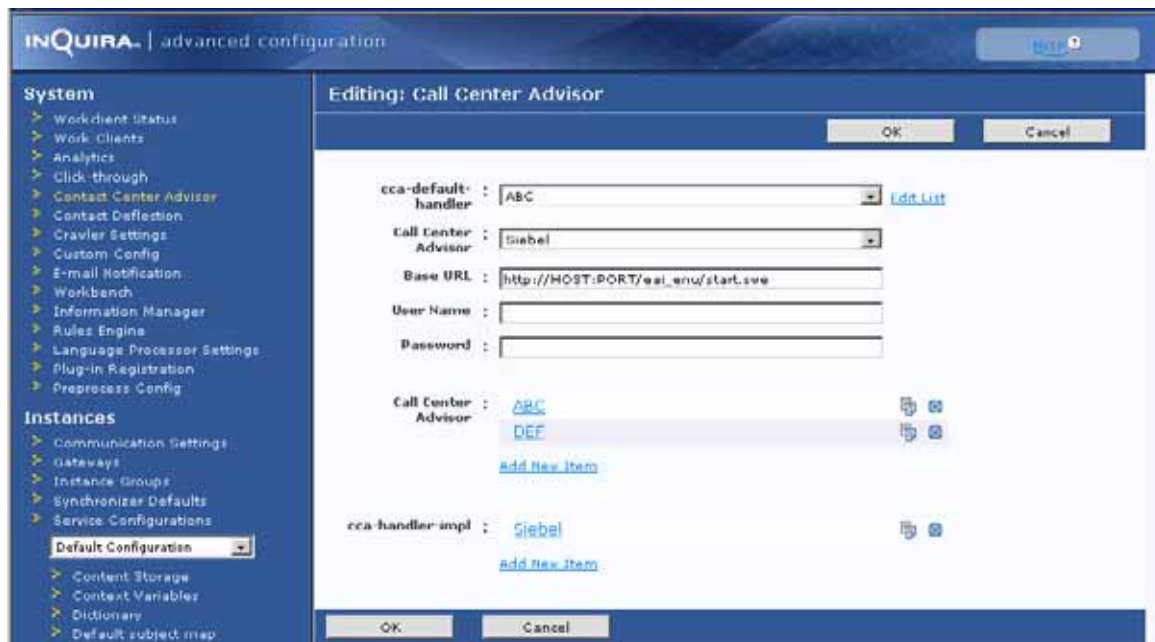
INQUIRA. | advanced configuration

Help

System
Workclient Status
Work Clients
Analytics
Click through
Contact Center Advisor
Contact Deflection
Crawler Settings
Custom Config
E-mail Notification
Workbench
Information Manager
Rules Engine
Language Processor Settings
Plug-in Registration
Preprocess Config

Instances
Communication Settings
Gateways
Instance Groups
Synchronizer Defaults
Service Configurations

Default Configuration

Content Storage
Context Variables
Dictionary
Default subject map

Editing: Call Center Advisor

OK Cancel

cca-default-handler : ABC Edit List

Call Center Advisor : Siebel

Base URL : http://HOST:PORT/eai_enu/start.swe

User Name :

Password :

Call Center Advisor : ABC
DEF
Add New Item

cca-handler-impl : Siebel
Add New Item

OK Cancel